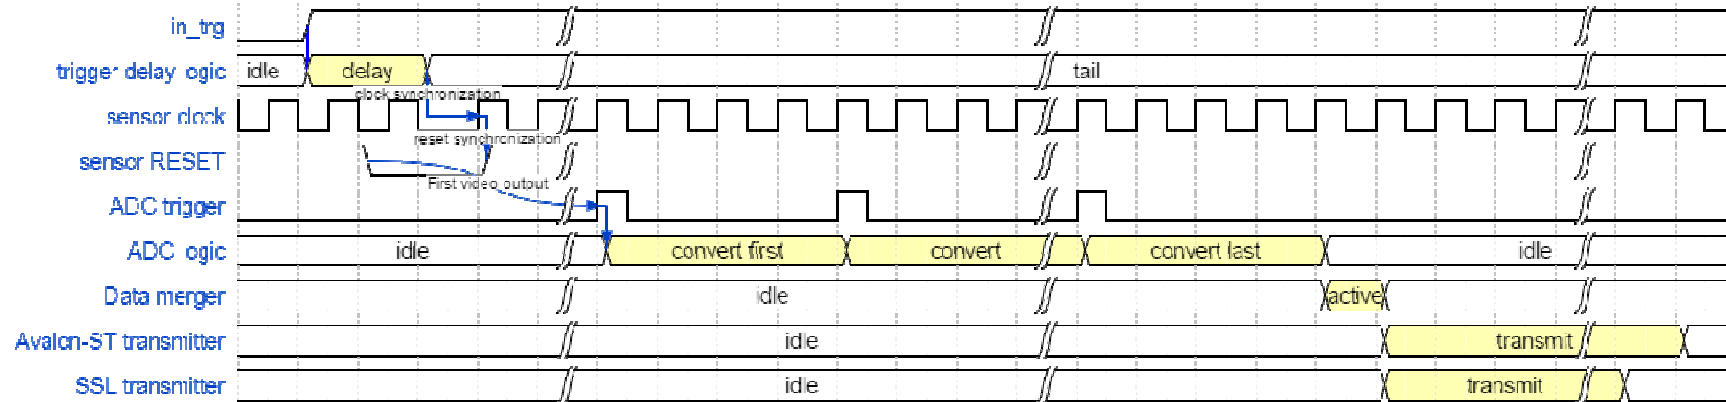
in_trg
trigger delay logic
sensor clock
sensor RESET
ADC trigger
ADC logic
Data merger
Avalon-ST transmitter
SSL transmitter

idle
delay
tail
clock synchronization
reset synchronization
First video output
idle
convert first
convert
convert last
idle
idle
active
idle
transmit
idle
transmit